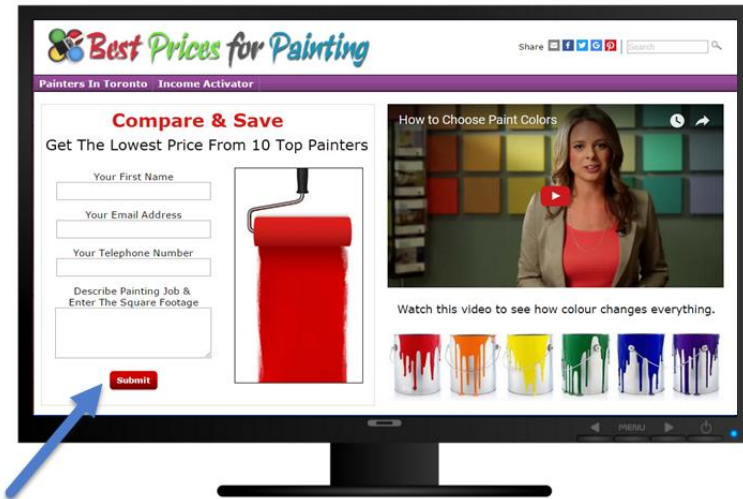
Best Prices for Painting

Share

Search

Painters In Toronto | Income Activator

Compare & Save

Get The Lowest Price From 10 Top Painters

Your First Name

Your Email Address

Your Telephone Number

Describe Painting Job & Enter The Square Footage

Submit

How to Choose Paint Colors

Watch this video to see how colour changes everything.

MENU